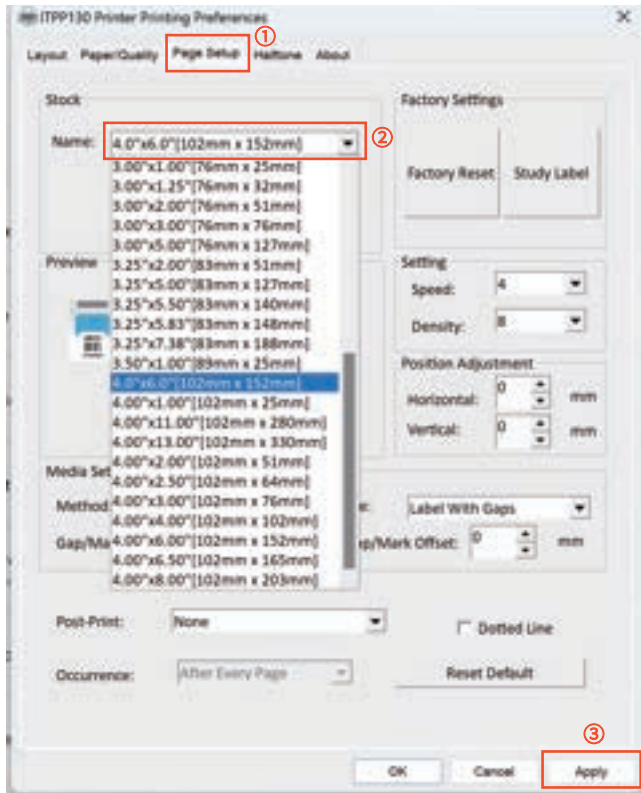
ITPP130 Printer Printing Preferences

Layout Paper/Quality Page Setup Halftone About

①

Stock

Name: 4.0"x6.0"[102mm x 152mm] ②

3.00"x1.00"[76mm x 25mm]
3.00"x1.25"[76mm x 32mm]
3.00"x2.00"[76mm x 51mm]
3.00"x3.00"[76mm x 76mm]
3.00"x5.00"[76mm x 127mm]
3.25"x2.00"[83mm x 51mm]
3.25"x5.00"[83mm x 127mm]
3.25"x5.50"[83mm x 140mm]
3.25"x5.83"[83mm x 148mm]
3.25"x7.38"[83mm x 188mm]
3.50"x1.00"[89mm x 25mm]
4.0"x6.0"[102mm x 152mm]
4.00"x1.00"[102mm x 25mm]
4.00"x11.00"[102mm x 280mm]
4.00"x13.00"[102mm x 330mm]
4.00"x2.00"[102mm x 51mm]
4.00"x2.50"[102mm x 64mm]
4.00"x3.00"[102mm x 76mm]
4.00"x4.00"[102mm x 102mm]
4.00"x6.00"[102mm x 152mm]
4.00"x6.50"[102mm x 165mm]
4.00"x8.00"[102mm x 203mm]

Preview

Media Set

Method

Gap/Ma

Factory Settings

Factory Reset

Study Label

Setting

Speed: 4

Density: 8

Position Adjustment

Horizontal: 0 mm

Vertical: 0 mm

Label With Gaps

p/Mark Offset: 0 mm

Post-Print: None

Dotted Line

Occurrence: After Every Page

Reset Default

③

OK Cancel Apply